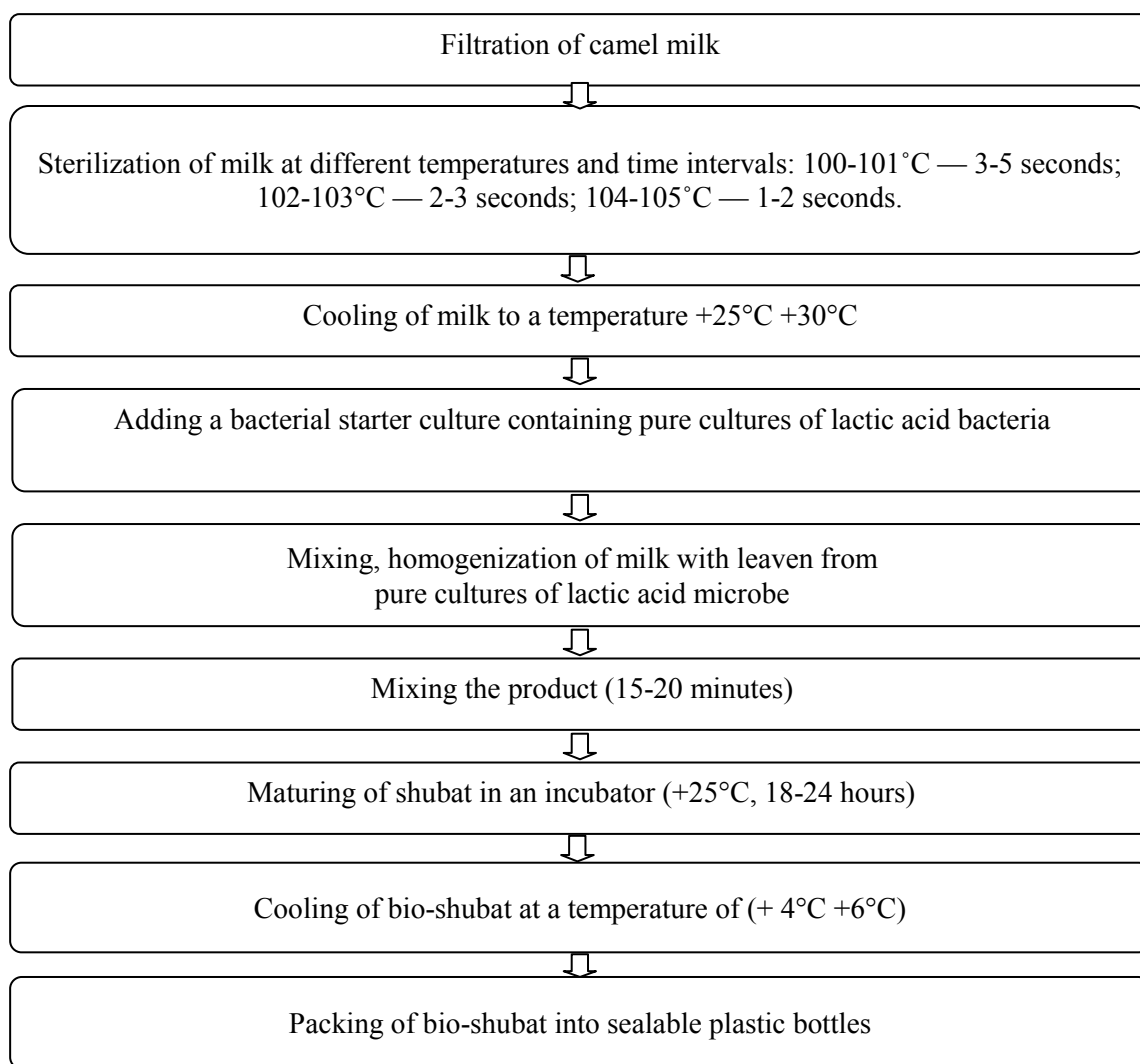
Filtration of camel milk

Sterilization of milk at different temperatures and time intervals: 100-101˚C — 3-5 seconds; 102-103°C — 2-3 seconds; 104-105˚C — 1-2 seconds.

Cooling of milk to a temperature +25°C +30°C

Adding a bacterial starter culture containing pure cultures of lactic acid bacteria

Mixing, homogenization of milk with leaven from pure cultures of lactic acid microbe

Mixing the product (15-20 minutes)

Maturing of shubat in an incubator (+25°C, 18-24 hours)

Cooling of bio-shubat at a temperature of (+ 4°C +6°C)

Packing of bio-shubat into sealable plastic bottles